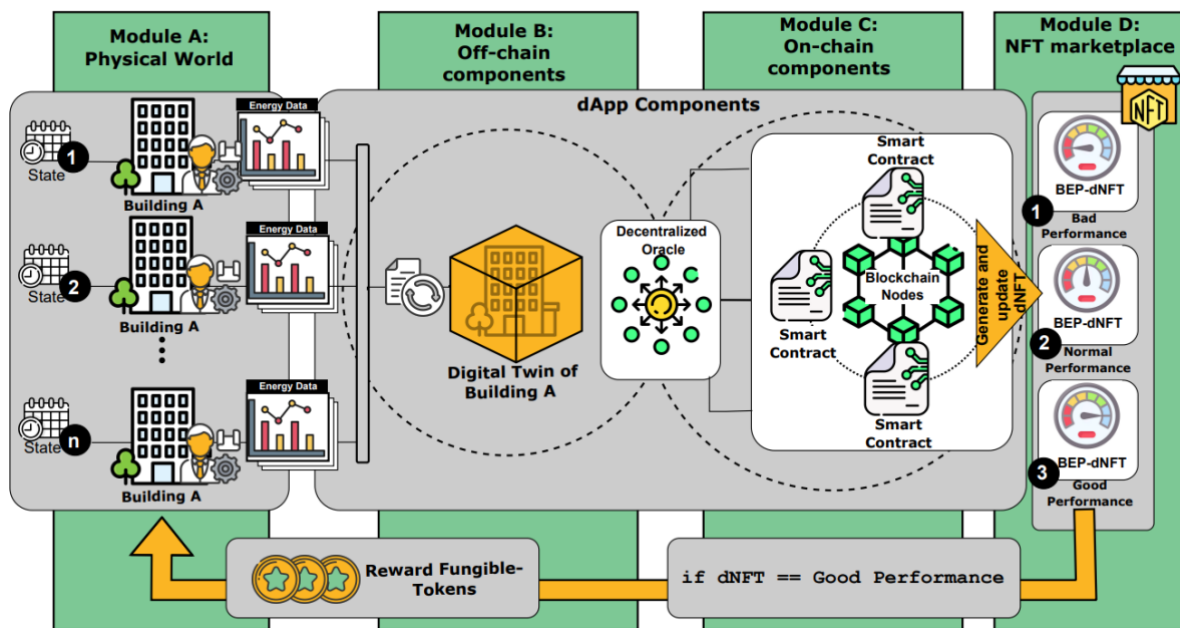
Module A: Physical World

Module B: Off-chain components

Module C: On-chain components

Module D: NFT marketplace

dApp Components

NFT

1 State
Energy Data
Building A

2 State
Energy Data
Building A

n State
Energy Data
Building A

Digital Twin of Building A

Decentralized Oracle

Smart Contract

Smart Contract

Blockchain Nodes

Smart Contract

Generate and update dNFT

BEP-dNFT
1 Bad Performance

BEP-dNFT
2 Normal Performance

BEP-dNFT
3 Good Performance

Reward Fungible-Tokens

if dNFT == Good Performance